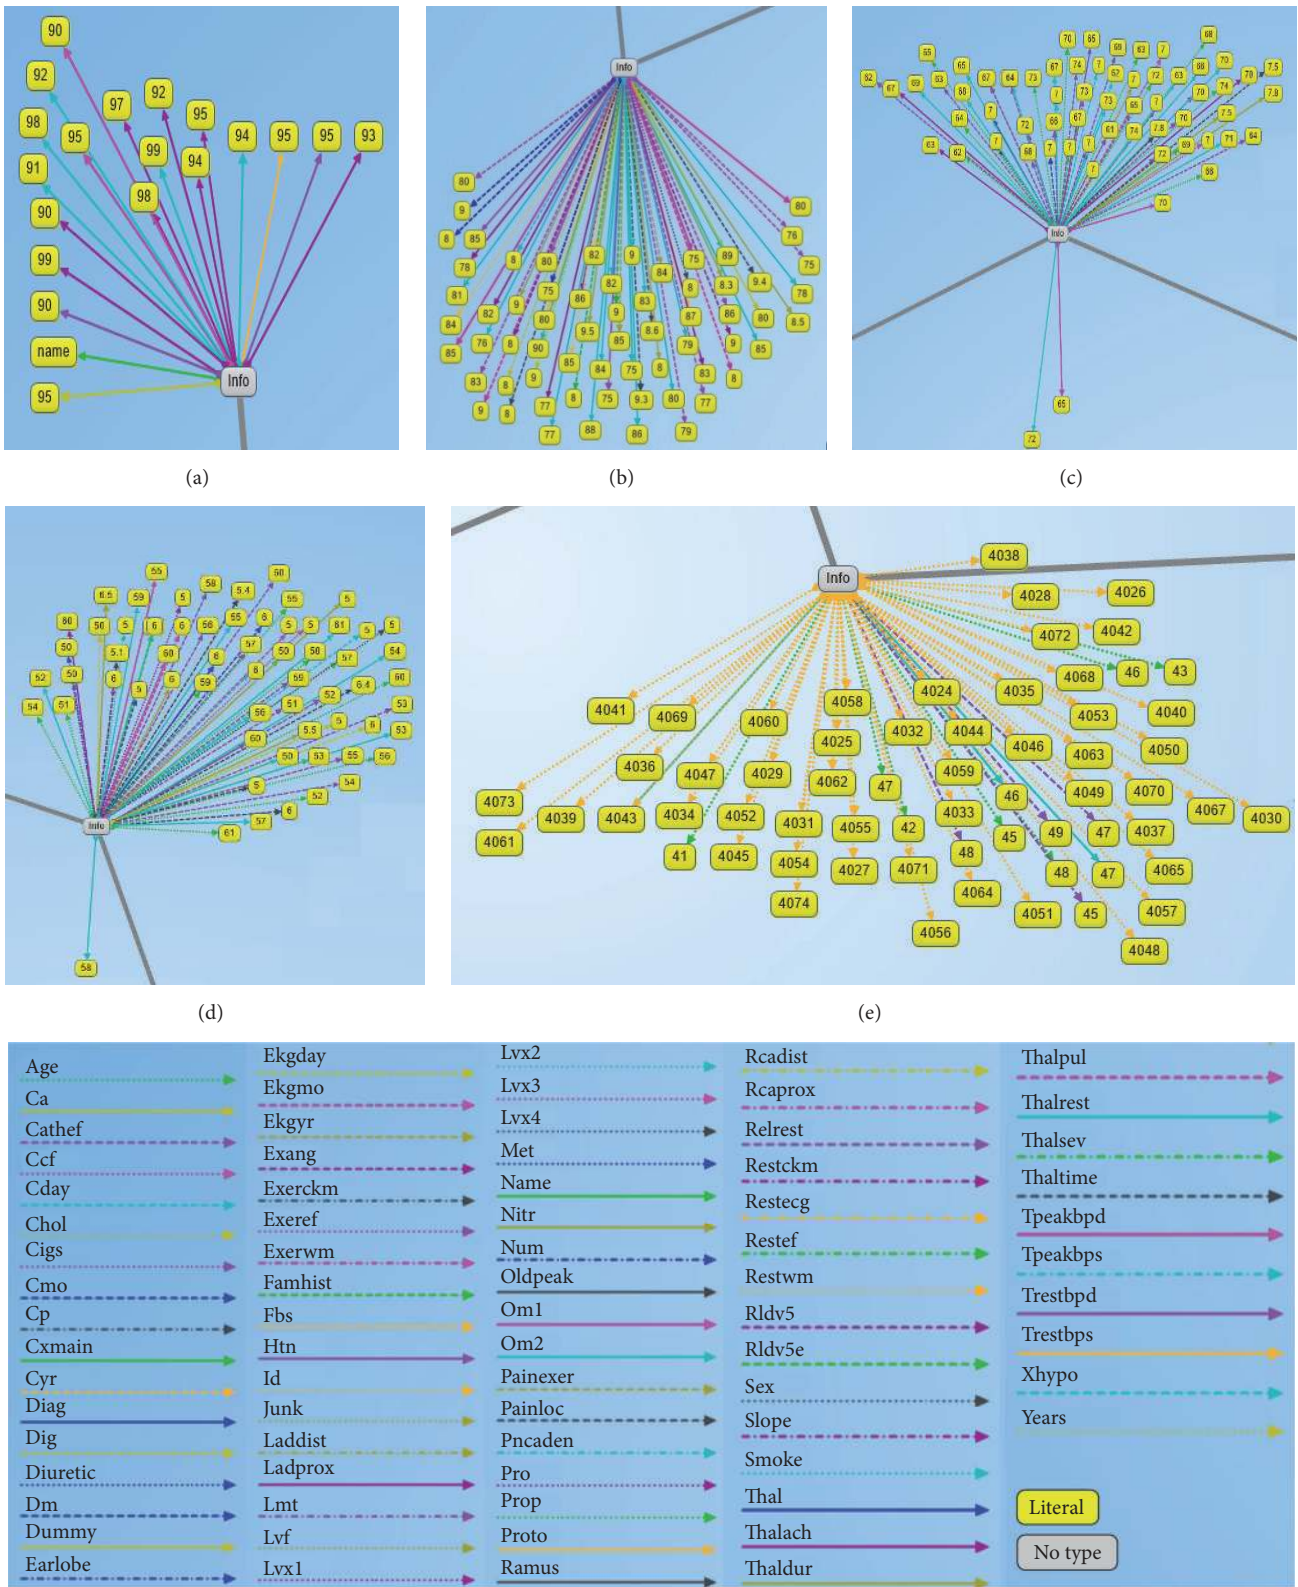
90
92
97
92
98
95
95
99
91
94
94
95
95
93
98
90
99
90
name
95
Info

(a)

Info
80
9
8
85
78
81
84
85
8
80
82
9
75
82
80
76
8
90
83
8
9
9
8
85
77
77
8
88
82
9
86
9.5
84
75
75
86
9
84
83
8.6
85
8
80
87
79
80
8.3
9.4
89
86
80
76
75
78
8.5
85
9
83
77
8
79

(b)

Info
65
72

(c)

Info
58
61
57

(d)

Info
4038
4028
4026
4072
4042
4068
46
43
4041
4069
4060
4058
4024
4035
4053
4040
4025
4032
4044
4046
4063
4050
4036
4047
4029
4062
47
4059
4049
4070
4073
4039
4043
4034
4052
4031
4055
42
4033
46
45
49
47
4037
4067
4030
4061
41
4045
4054
4027
4071
48
48
47
4065
4074
4064
4051
45
4057
4056
4048

(e)

Age
Ca
Cathef
Ccf
Cday
Chol
Cigs
Cmo
Cp
Cxmain
Cyr
Diag
Dig
Diuretic
Dm
Dummy
Earlobe
Ekgday
Ekgmo
Ekgyr
Exang
Exerckm
Exeref
Exerwm
Famhist
Fbs
Htn
Id
Junk
Laddist
Ladprox
Lmt
Lvf
Lvx1
Lvx2
Lvx3
Lvx4
Met
Name
Nitr
Num
Oldpeak
Om1
Om2
Painexer
Painloc
Pncaden
Pro
Prop
Proto
Ramus
Rcadist
Rcaprox
Relrest
Restckm
Restecg
Restef
Restwm
Rldv5
Rldv5e
Sex
Slope
Smoke
Thal
Thalach
Thaldur
Thalpul
Thalrest
Thalsev
Thaltime
Tpeakbpd
Tpeakbps
Trestbpd
Trestbps
Xhypo
Years
Literal
No type